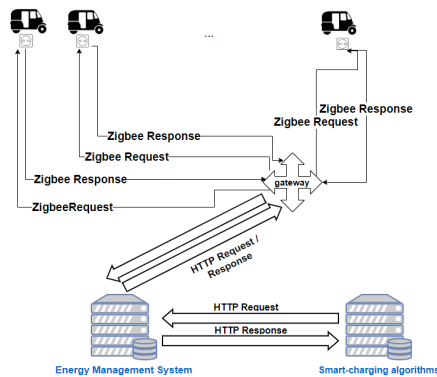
...

Zigbee Response

Zigbee Request

Zigbee Response

Zigbee Request

Zigbee Response

ZigbeeRequest

gateway

HTTP Request / Response

HTTP Request

HTTP Response

Energy Management System

Smart-charging algorithms